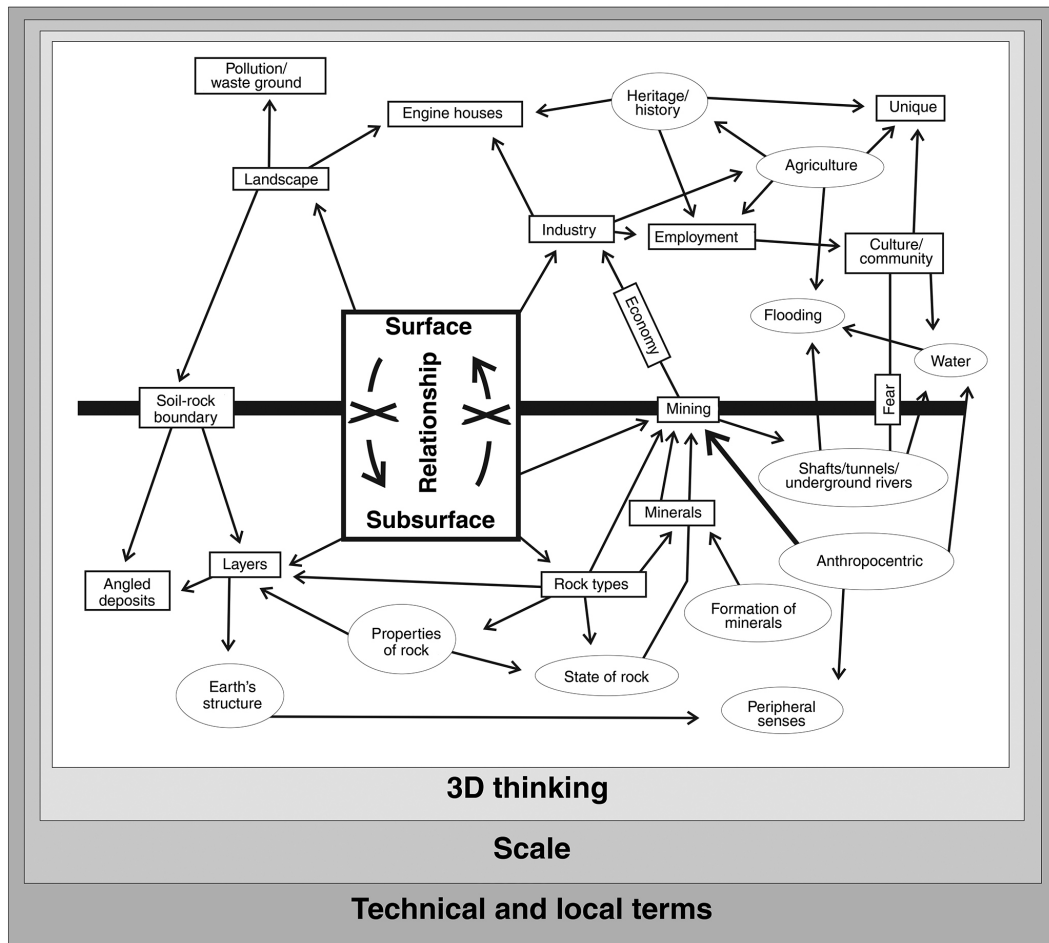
Pollution/ waste ground

Engine houses

Heritage/ history

Unique

Landscape

Agriculture

Industry

Employment

Culture/ community

Economy

Flooding

Water

Surface

Relationship

Subsurface

Soil-rock boundary

Mining

Fear

Shafts/tunnels/ underground rivers

Minerals

Anthropocentric

Layers

Angled deposits

Rock types

Formation of minerals

Properties of rock

State of rock

Earth's structure

Peripheral senses

3D thinking

Scale

Technical and local terms